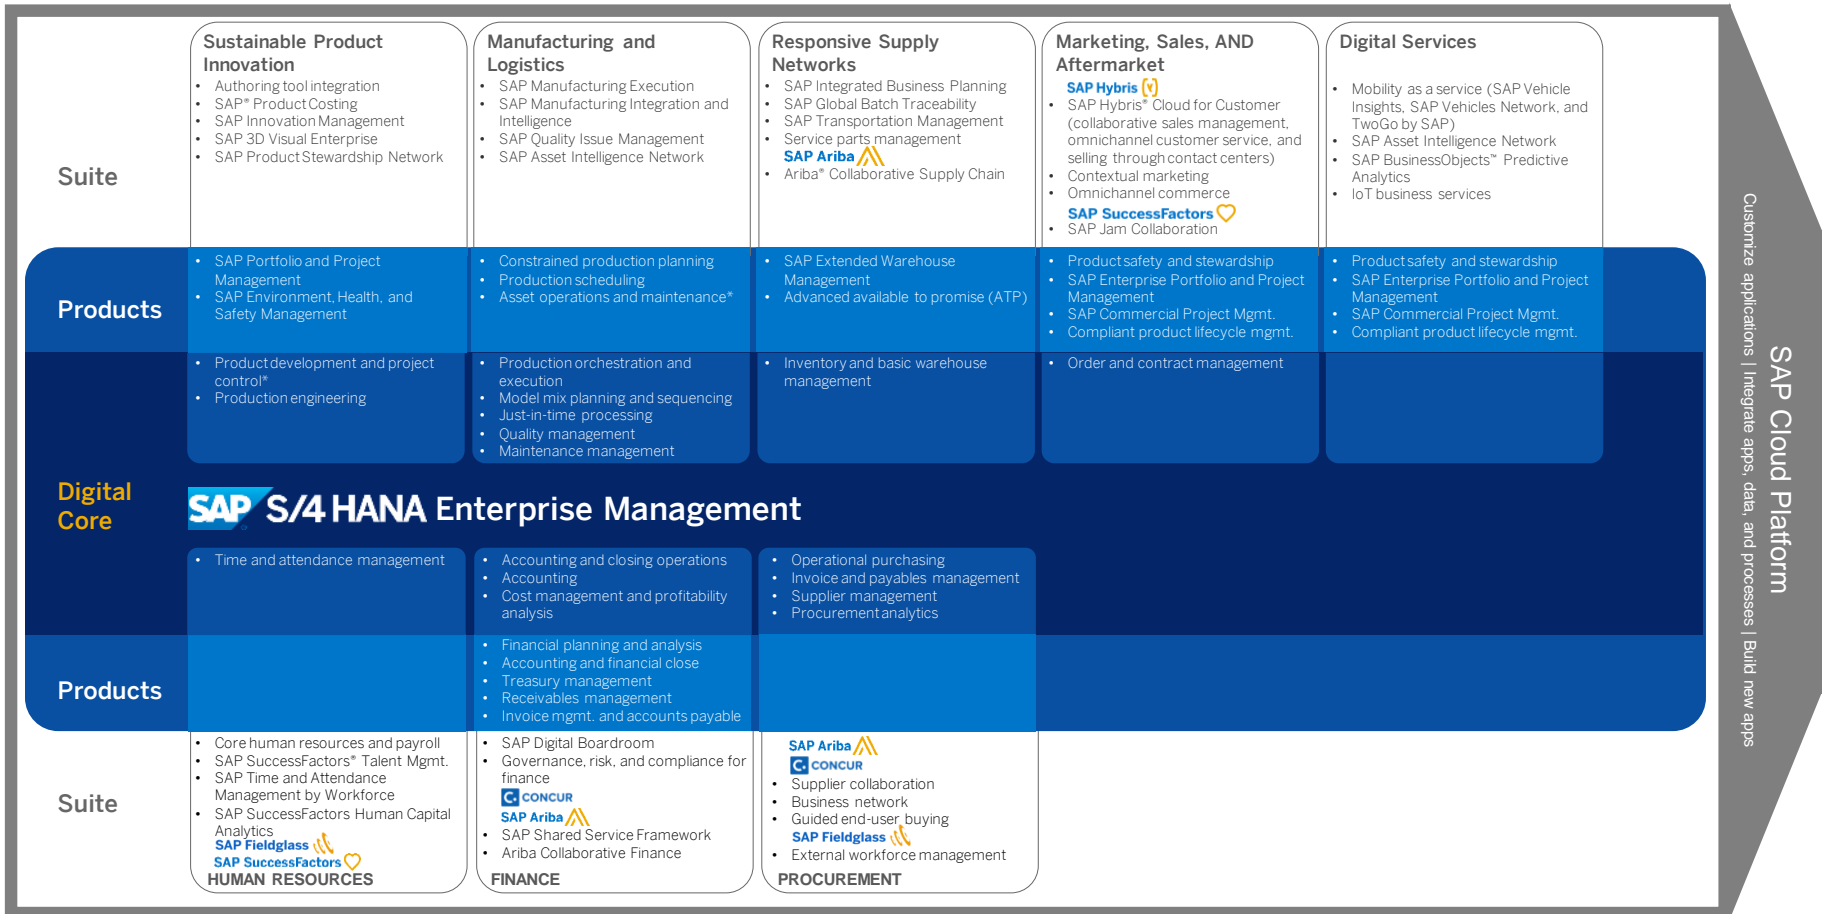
Suite

Sustainable Product Innovation
- Authoring tool integration
- SAP® Product Costing
- SAP Innovation Management
- SAP 3D Visual Enterprise
- SAP Product Stewardship Network

Manufacturing and Logistics
- SAP Manufacturing Execution
- SAP Manufacturing Integration and Intelligence
- SAP Quality Issue Management
- SAP Asset Intelligence Network

Responsive Supply Networks
- SAP Integrated Business Planning
- SAP Global Batch Traceability
- SAP Transportation Management
- Service parts management
SAP Ariba
- Ariba® Collaborative Supply Chain

Marketing, Sales, AND Aftermarket
SAP Hybris
- SAP Hybris® Cloud for Customer (collaborative sales management, omnichannel customer service, and selling through contact centers)
- Contextual marketing
- Omnichannel commerce
SAP SuccessFactors
- SAP Jam Collaboration

Digital Services
- Mobility as a service (SAP Vehicle Insights, SAP Vehicles Network, and TwoGo by SAP)
- SAP Asset Intelligence Network
- SAP BusinessObjects™ Predictive Analytics
- IoT business services

Products

- SAP Portfolio and Project Management
- SAP Environment, Health, and Safety Management

- Constrained production planning
- Production scheduling
- Asset operations and maintenance*

- SAP Extended Warehouse Management
- Advanced available to promise (ATP)

- Product safety and stewardship
- SAP Enterprise Portfolio and Project Management
- SAP Commercial Project Mgmt.
- Compliant product lifecycle mgmt.

- Product safety and stewardship
- SAP Enterprise Portfolio and Project Management
- SAP Commercial Project Mgmt.
- Compliant product lifecycle mgmt.

- Product development and project control*
- Production engineering

- Production orchestration and execution
- Model mix planning and sequencing
- Just-in-time processing
- Quality management
- Maintenance management

- Inventory and basic warehouse management

- Order and contract management

Digital Core

SAP S/4 HANA Enterprise Management

- Time and attendance management

- Accounting and closing operations
- Accounting
- Cost management and profitability analysis

- Operational purchasing
- Invoice and payables management
- Supplier management
- Procurement analytics

Products

- Financial planning and analysis
- Accounting and financial close
- Treasury management
- Receivables management
- Invoice mgmt. and accounts payable

Suite

- Core human resources and payroll
- SAP SuccessFactors® Talent Mgmt.
- SAP Time and Attendance Management by Workforce
- SAP SuccessFactors Human Capital Analytics
SAP Fieldglass
SAP SuccessFactors
HUMAN RESOURCES

- SAP Digital Boardroom
- Governance, risk, and compliance for finance
CONCUR
SAP Ariba
- SAP Shared Service Framework
- Ariba Collaborative Finance
FINANCE

SAP Ariba
CONCUR
- Supplier collaboration
- Business network
- Guided end-user buying
SAP Fieldglass
- External workforce management
PROCUREMENT

SAP Cloud Platform
Customize applications | Integrate apps, data, and processes | Build new apps